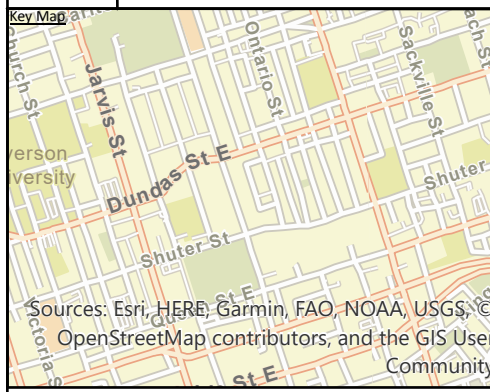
Key Map

Church St

Jarvis St

Ontario St

Sackville St

ach St

erson
iversity

Dundas St E

Shuter St

Shuter St

Queen St E

Victoria St

St E

Sources: Esri, HERE, Garmin, FAO, NOAA, USGS, © OpenStreetMap contributors, and the GIS User Community